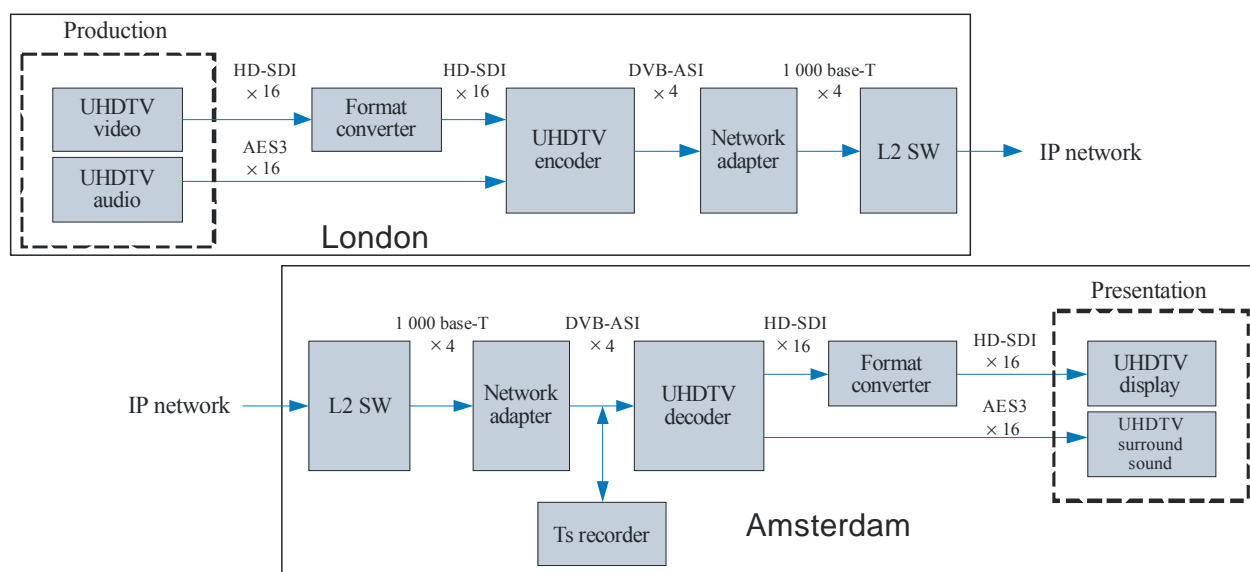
Production

UHDTV video

UHDTV audio

HD-SDI $\times 16$

AES3 $\times 16$

Format converter

HD-SDI $\times 16$

UHDTV encoder

DVB-ASI $\times 4$

Network adapter

1 000 base-T $\times 4$

L2 SW

IP network

London

IP network

L2 SW

1 000 base-T $\times 4$

Network adapter

DVB-ASI $\times 4$

UHDTV decoder

Ts recorder

HD-SDI $\times 16$

Format converter

HD-SDI $\times 16$

AES3 $\times 16$

Presentation

UHDTV display

UHDTV surround sound

Amsterdam